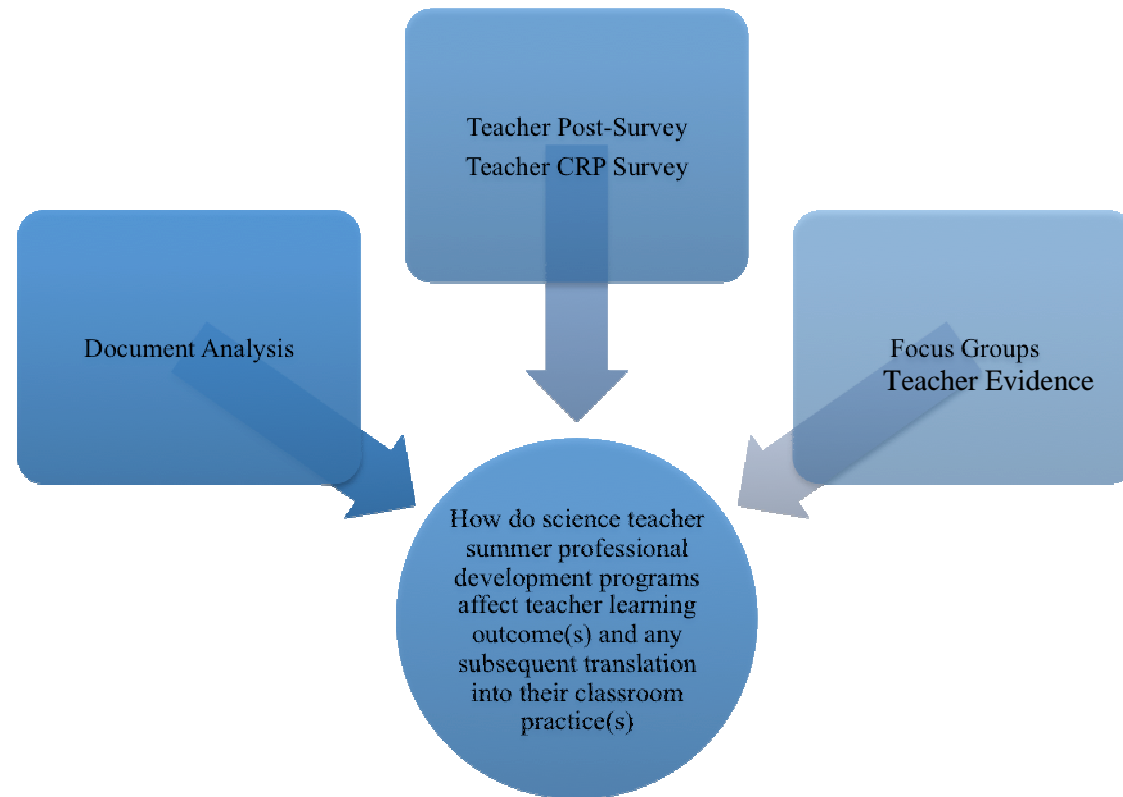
Teacher Post-Survey
Teacher CRP Survey

Document Analysis

Focus Groups
Teacher Evidence

How do science teacher summer professional development programs affect teacher learning outcome(s) and any subsequent translation into their classroom practice(s)